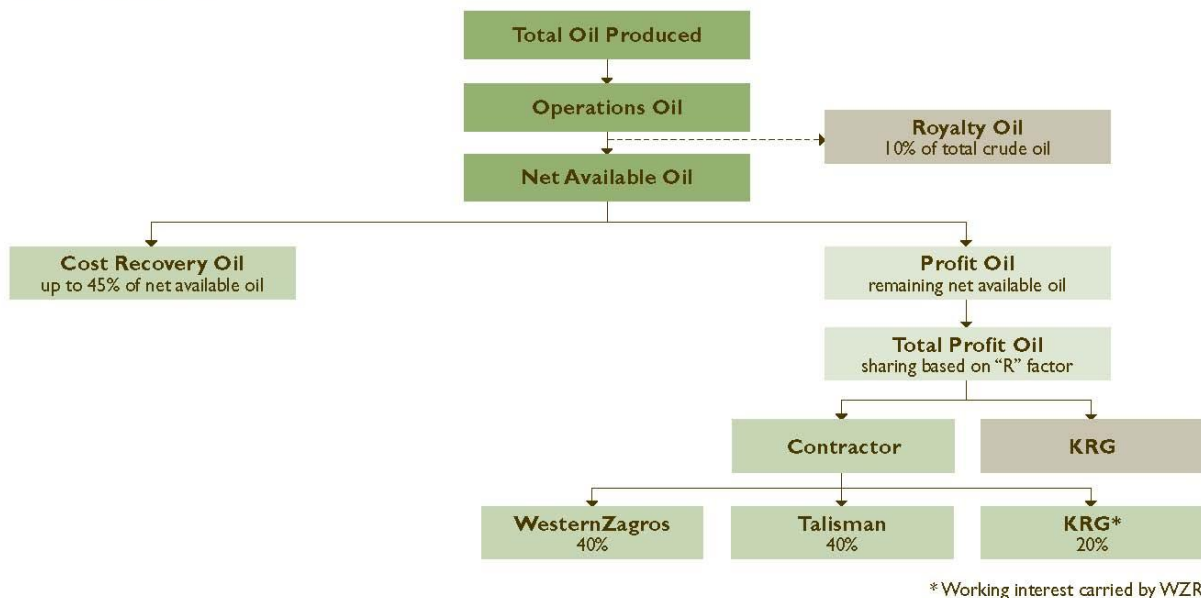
Total Oil Produced

Operations Oil

Royalty Oil
10% of total crude oil

Net Available Oil

Cost Recovery Oil
up to 45% of net available oil

Profit Oil
remaining net available oil

Total Profit Oil
sharing based on "R" factor

Contractor

KRG

WesternZagros
40%

Talisman
40%

KRG*
20%

* Working interest carried by WZR